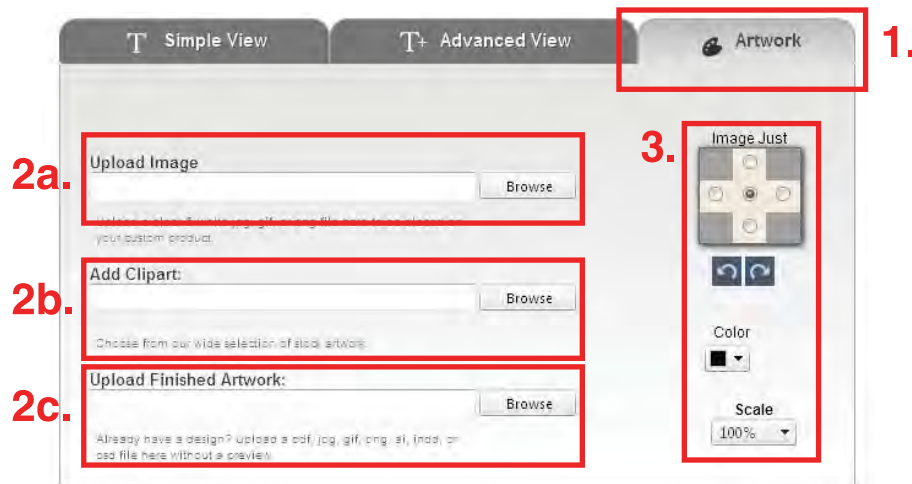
Simple View

Advanced View

Artwork

1.

2a.

Upload Image

Browse

Upload a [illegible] jpg, gif, or png file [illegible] your custom product.

3.

Image Just

2b.

Add Clipart:

Browse

Choose from our wide selection of stock artwork.

Color

2c.

Upload Finished Artwork:

Browse

Already have a design? Upload a pdf, jpg, gif, png, ai, indd, or psd file here without a preview.

Scale

100%